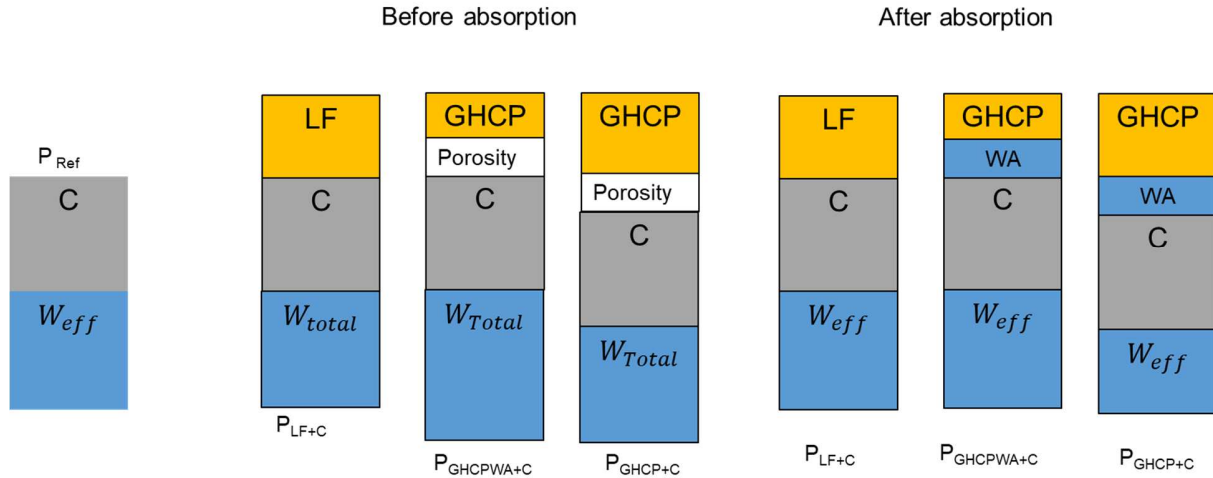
Before absorption

After absorption

$P_{Ref}$

C

$W_{eff}$

LF

C

$W_{total}$

$P_{LF+C}$

GHCP

Porosity

C

$W_{Total}$

$P_{GHCPWA+C}$

GHCP

Porosity

C

$W_{Total}$

$P_{GHCP+C}$

LF

C

$W_{eff}$

$P_{LF+C}$

GHCP

WA

C

$W_{eff}$

$P_{GHCPWA+C}$

GHCP

WA

C

$W_{eff}$

$P_{GHCP+C}$